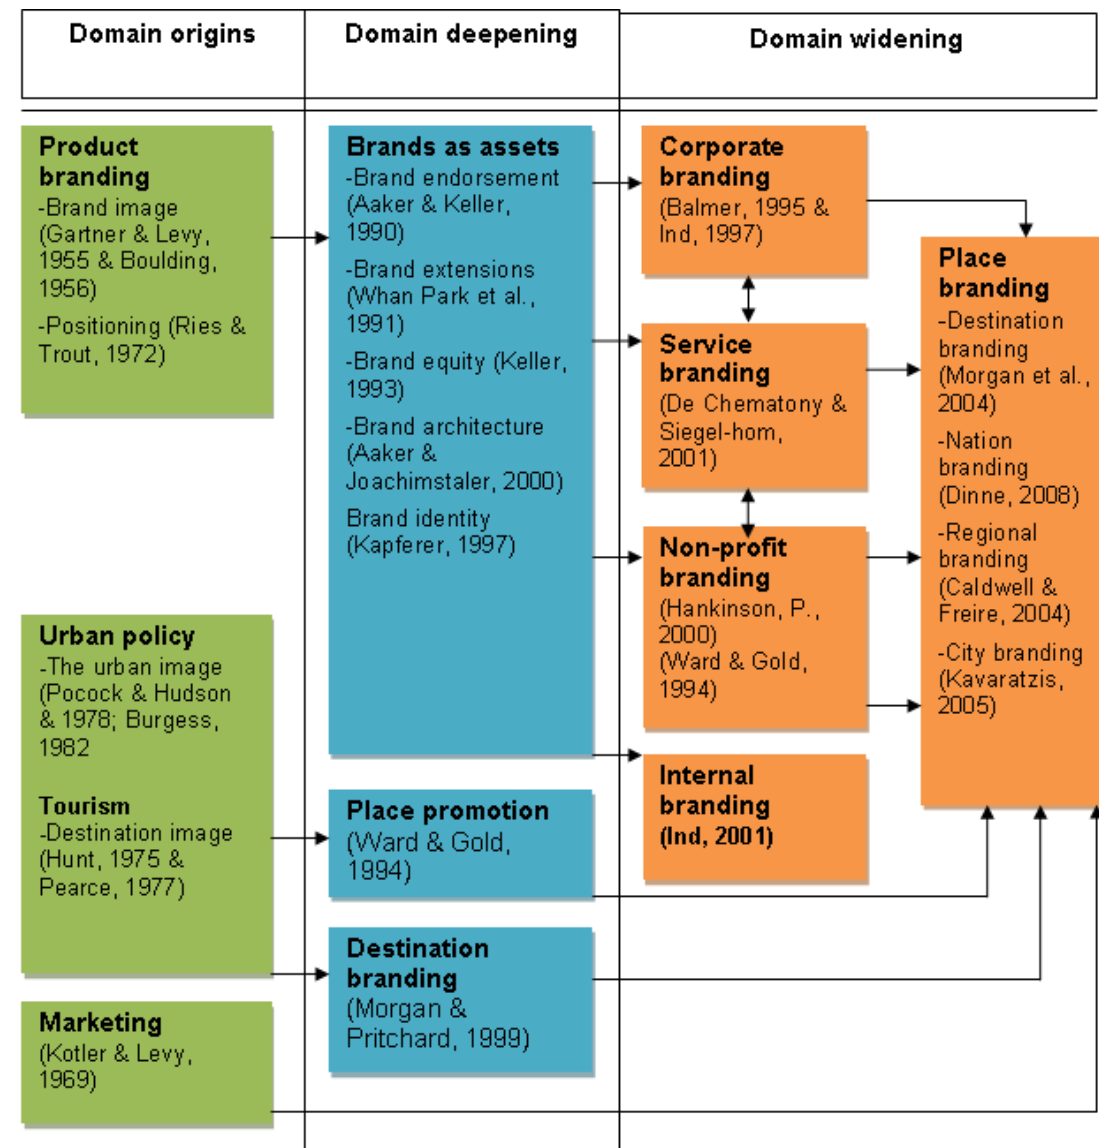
Domain origins

Domain deepening

Domain widening

Product branding
-Brand image (Gartner & Levy, 1955 & Boulding, 1956)
-Positioning (Ries & Trout, 1972)

Urban policy
-The urban image (Pocock & Hudson & 1978; Burgess, 1982

Tourism
-Destination image (Hunt, 1975 & Pearce, 1977)

Marketing
(Kotler & Levy, 1969)

Brands as assets
-Brand endorsement (Aaker & Keller, 1990)
-Brand extensions (Whan Park et al., 1991)
-Brand equity (Keller, 1993)
-Brand architecture (Aaker & Joachimstaler, 2000)
Brand identity (Kapferer, 1997)

Place promotion
(Ward & Gold, 1994)

Destination branding
(Morgan & Pritchard, 1999)

Corporate branding
(Balmer, 1995 & Ind, 1997)

Service branding
(De Chematony & Siegel-hom, 2001)

Non-profit branding
(Hankinson, P., 2000)
(Ward & Gold, 1994)

Internal branding
(Ind, 2001)

Place branding
-Destination branding (Morgan et al., 2004)
-Nation branding (Dinne, 2008)
-Regional branding (Caldwell & Freire, 2004)
-City branding (Kavaratzis, 2005)